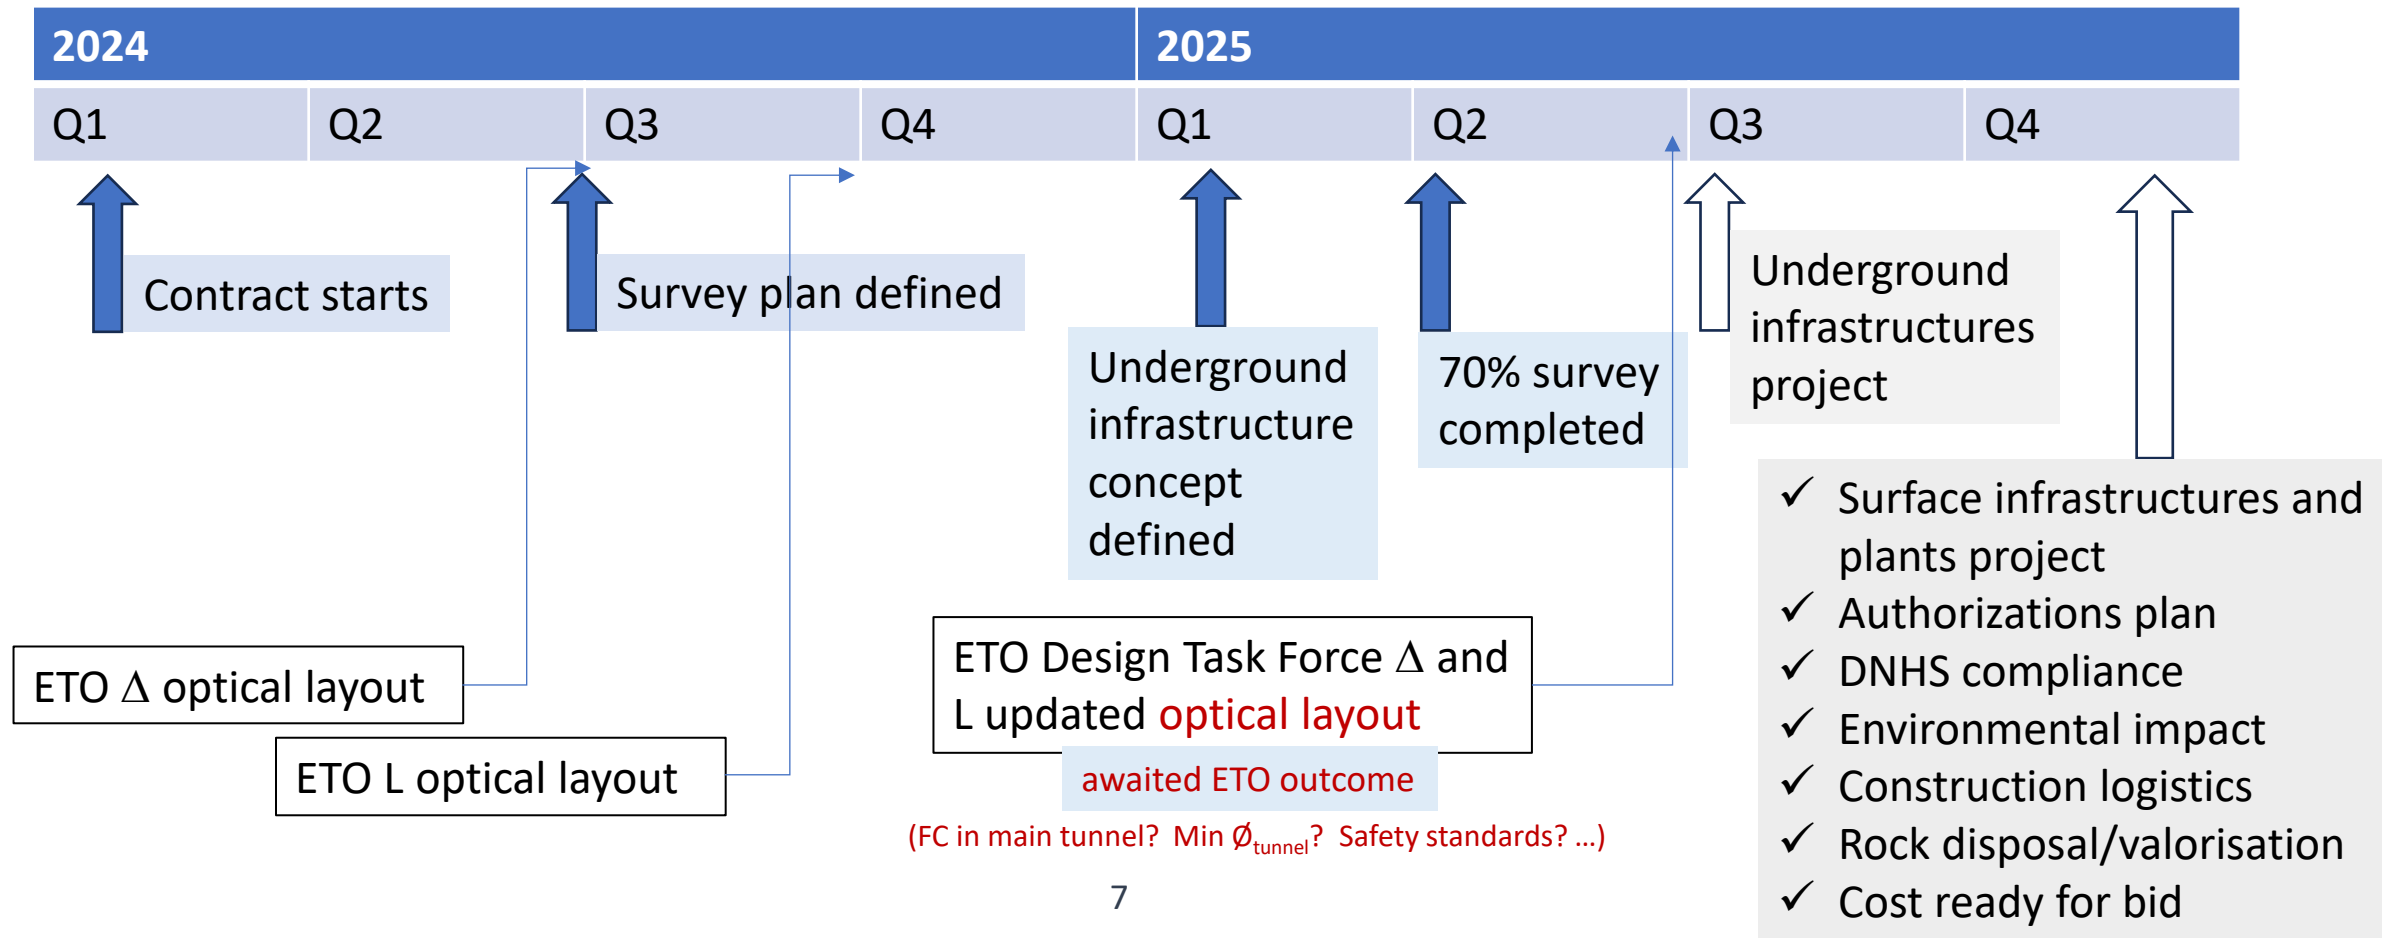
2024

2025

| Q1 | Q2 | Q3 | Q4 | Q1 | Q2 | Q3 | Q4 |
|---|---|---|---|---|---|---|---|

Contract starts

Survey plan defined

Underground infrastructure concept defined

70% survey completed

Underground infrastructures project

✓ Surface infrastructures and plants project
✓ Authorizations plan
✓ DNHS compliance
✓ Environmental impact
✓ Construction logistics
✓ Rock disposal/valorisation
✓ Cost ready for bid

ETO Δ optical layout

ETO L optical layout

ETO Design Task Force Δ and L updated optical layout

awaited ETO outcome

(FC in main tunnel? Min $Ø_{tunnel}$? Safety standards? …)

7